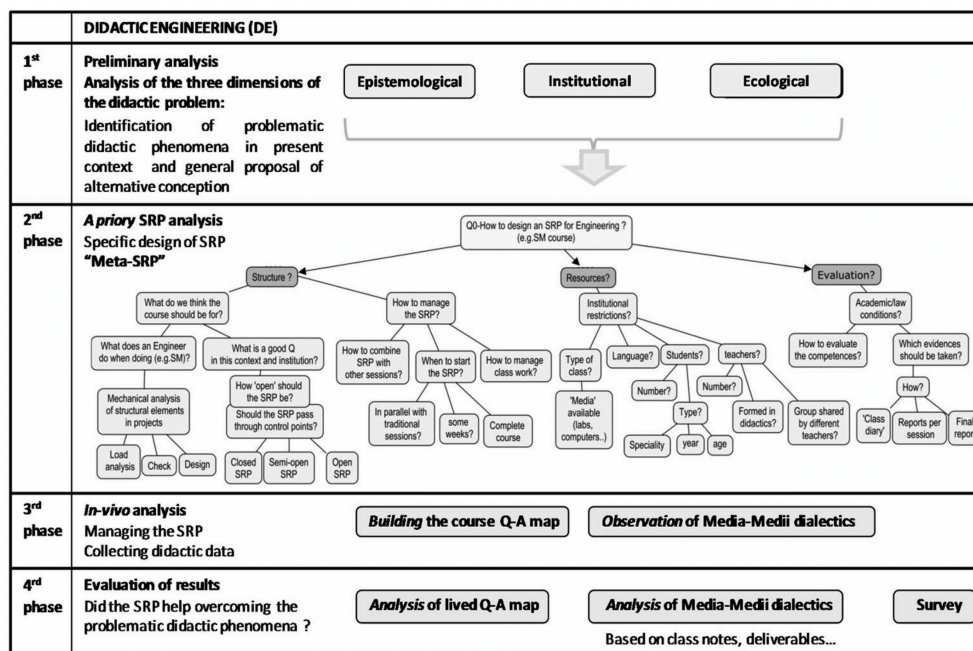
| | DIDACTIC ENGINEERING (DE) |
|---|---|
| 1$^{st}$ phase | **Preliminary analysis** **Analysis of the three dimensions of the didactic problem:** Identification of problematic didactic phenomena in present context and general proposal of alternative conception<br>Epistemological / Institutional / Ecological |
| 2$^{nd}$ phase | ***A priory* SRP analysis** Specific design of SRP **"Meta-SRP"**<br>Q0-How to design an SRP for Engineering ? (e.g.SM course)<br>Structure ?<br>What do we think the course should be for?<br>What does an Engineer do when doing (e.g.SM)?<br>Mechanical analysis of structural elements in projects<br>Load analysis / Check / Design<br>What is a good Q in this context and institution?<br>How 'open' should the SRP be?<br>Should the SRP pass through control points?<br>Closed SRP / Semi-open SRP / Open SRP<br>How to manage the SRP?<br>How to combine SRP with other sessions?<br>When to start the SRP?<br>In parallel with traditional sessions? / some weeks? / Complete course<br>How to manage class work?<br>Resources?<br>Institutional restrictions?<br>Type of class?<br>'Media' available (labs, computers..)<br>Language?<br>Students?<br>Number? / Type?<br>Speciality / year / age<br>teachers?<br>Number? / Formed in didactics? / Group shared by different teachers?<br>Evaluation?<br>Academic/law conditions?<br>How to evaluate the competences?<br>Which evidences should be taken?<br>How?<br>'Class diary' / Reports per session / Final repor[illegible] |
| 3$^{rd}$ phase | ***In-vivo* analysis** Managing the SRP Collecting didactic data<br>***Building* the course Q-A map** / ***Observation* of Media-Medii dialectics** |
| 4$^{rd}$ phase | **Evaluation of results** Did the SRP help overcoming the problematic didactic phenomena ?<br>***Analysis* of lived Q-A map** / ***Analysis* of Media-Medii dialectics** / **Survey**<br>Based on class notes, deliverables... |